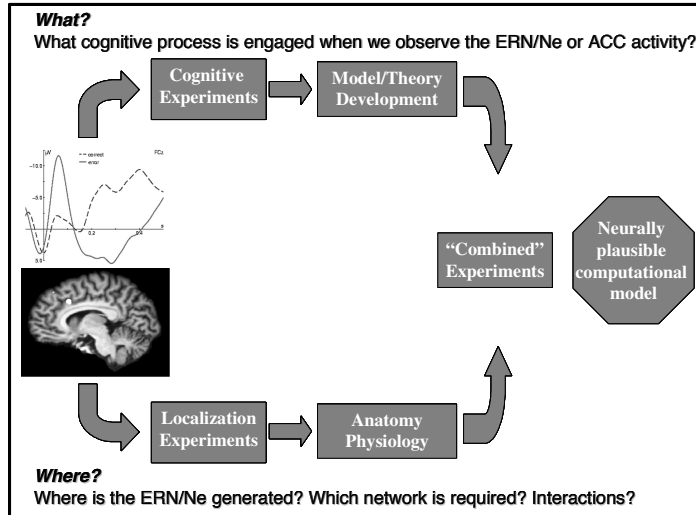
*What?*
What cognitive process is engaged when we observe the ERN/Ne or ACC activity?

Cognitive Experiments

Model/Theory Development

μV

correct
error

FCz

−10.0

−5.0

0.2

0.4

s

5.0

"Combined" Experiments

Neurally plausible computational model

Localization Experiments

Anatomy Physiology

*Where?*
Where is the ERN/Ne generated? Which network is required? Interactions?